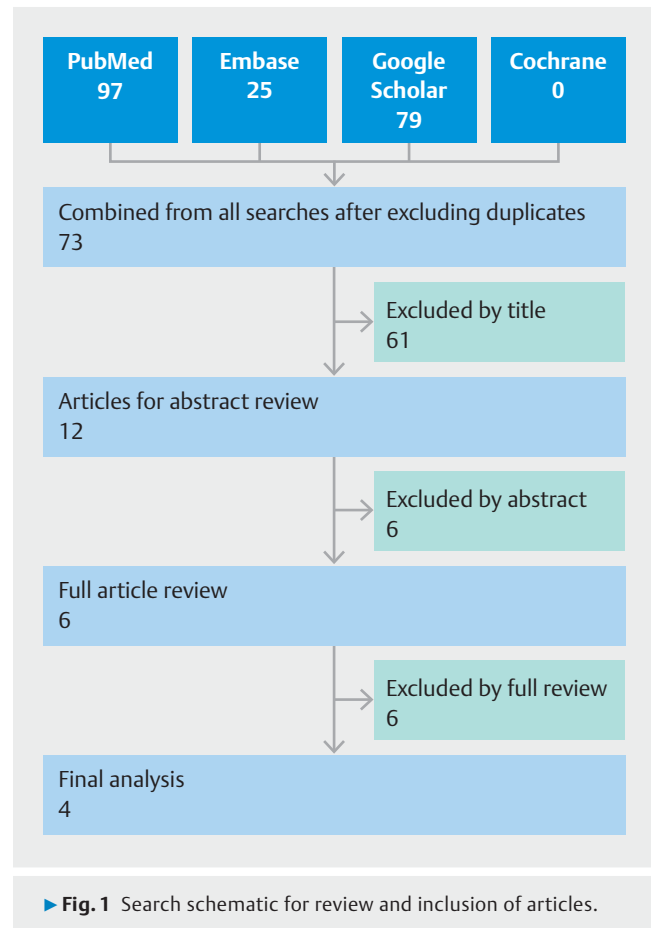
PubMed
97

Embase
25

Google Scholar
79

Cochrane
0

Combined from all searches after excluding duplicates
73

Excluded by title
61

Articles for abstract review
12

Excluded by abstract
6

Full article review
6

Excluded by full review
6

Final analysis
4

▶ Fig. 1 Search schematic for review and inclusion of articles.